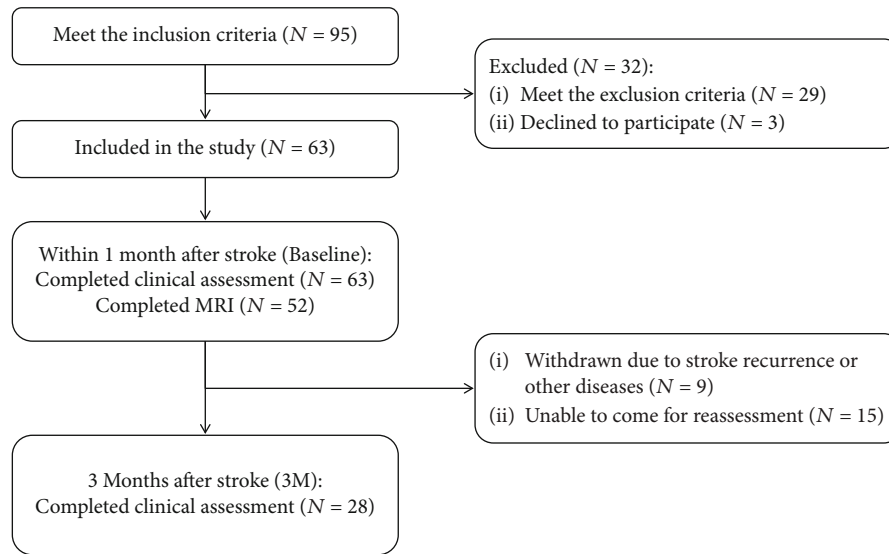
Meet the inclusion criteria ($N = 95$)

Excluded ($N = 32$):
(i) Meet the exclusion criteria ($N = 29$)
(ii) Declined to participate ($N = 3$)

Included in the study ($N = 63$)

Within 1 month after stroke (Baseline):
Completed clinical assessment ($N = 63$)
Completed MRI ($N = 52$)

(i) Withdrawn due to stroke recurrence or other diseases ($N = 9$)
(ii) Unable to come for reassessment ($N = 15$)

3 Months after stroke (3M):
Completed clinical assessment ($N = 28$)